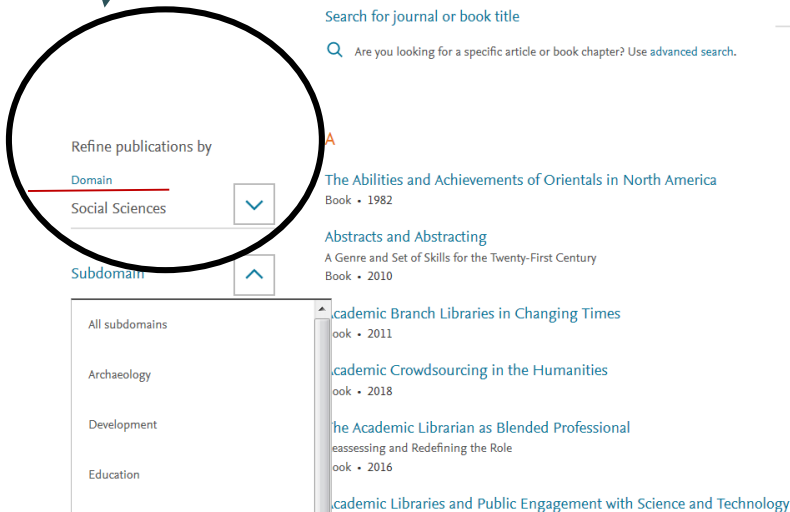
Search for journal or book title

Are you looking for a specific article or book chapter? Use advanced search.

Refine publications by

Domain

Social Sciences

Subdomain

All subdomains

Archaeology

Development

Education

A

The Abilities and Achievements of Orientals in North America

Book • 1982

Abstracts and Abstracting

A Genre and Set of Skills for the Twenty-First Century

Book • 2010

cademic Branch Libraries in Changing Times

ook • 2011

cademic Crowdsourcing in the Humanities

ook • 2018

he Academic Librarian as Blended Professional

eassessing and Redefining the Role

ook • 2016

cademic Libraries and Public Engagement with Science and Technology